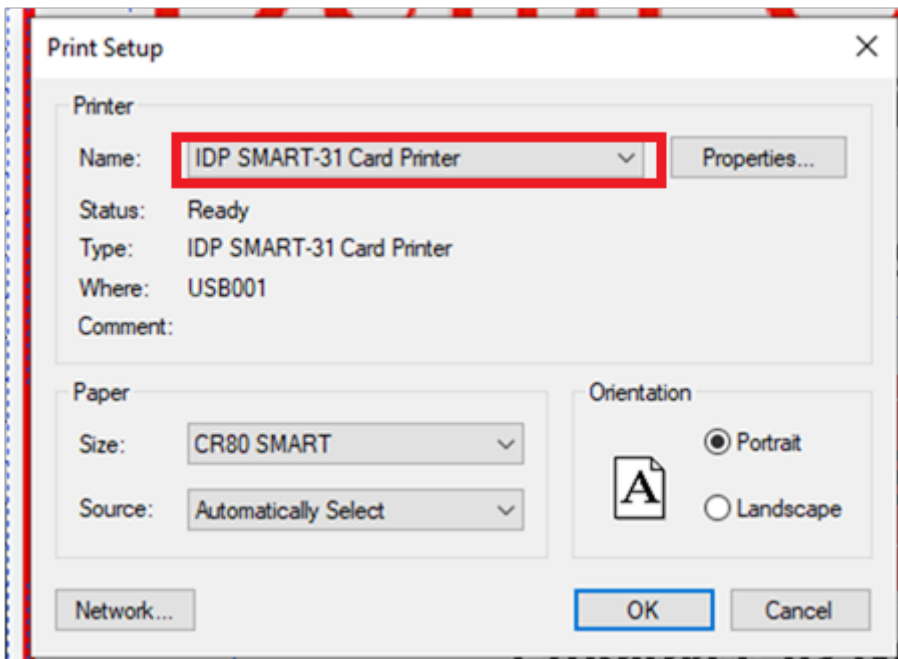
Print Setup

Printer

Name: IDP SMART-31 Card Printer

Properties...

Status: Ready

Type: IDP SMART-31 Card Printer

Where: USB001

Comment:

Paper

Size: CR80 SMART

Source: Automatically Select

Orientation

A

Portrait

Landscape

Network...

OK

Cancel